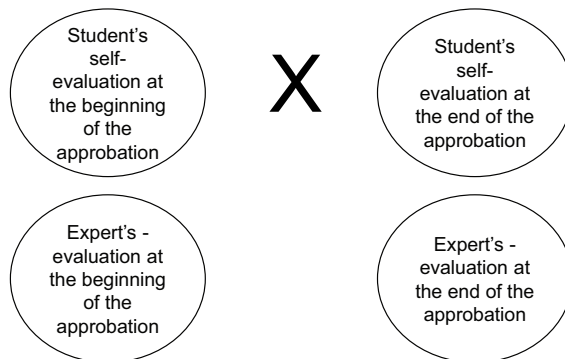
Student's self-evaluation at the beginning of the approbation

X

Student's self-evaluation at the end of the approbation

Expert's - evaluation at the beginning of the approbation

Expert's - evaluation at the end of the approbation